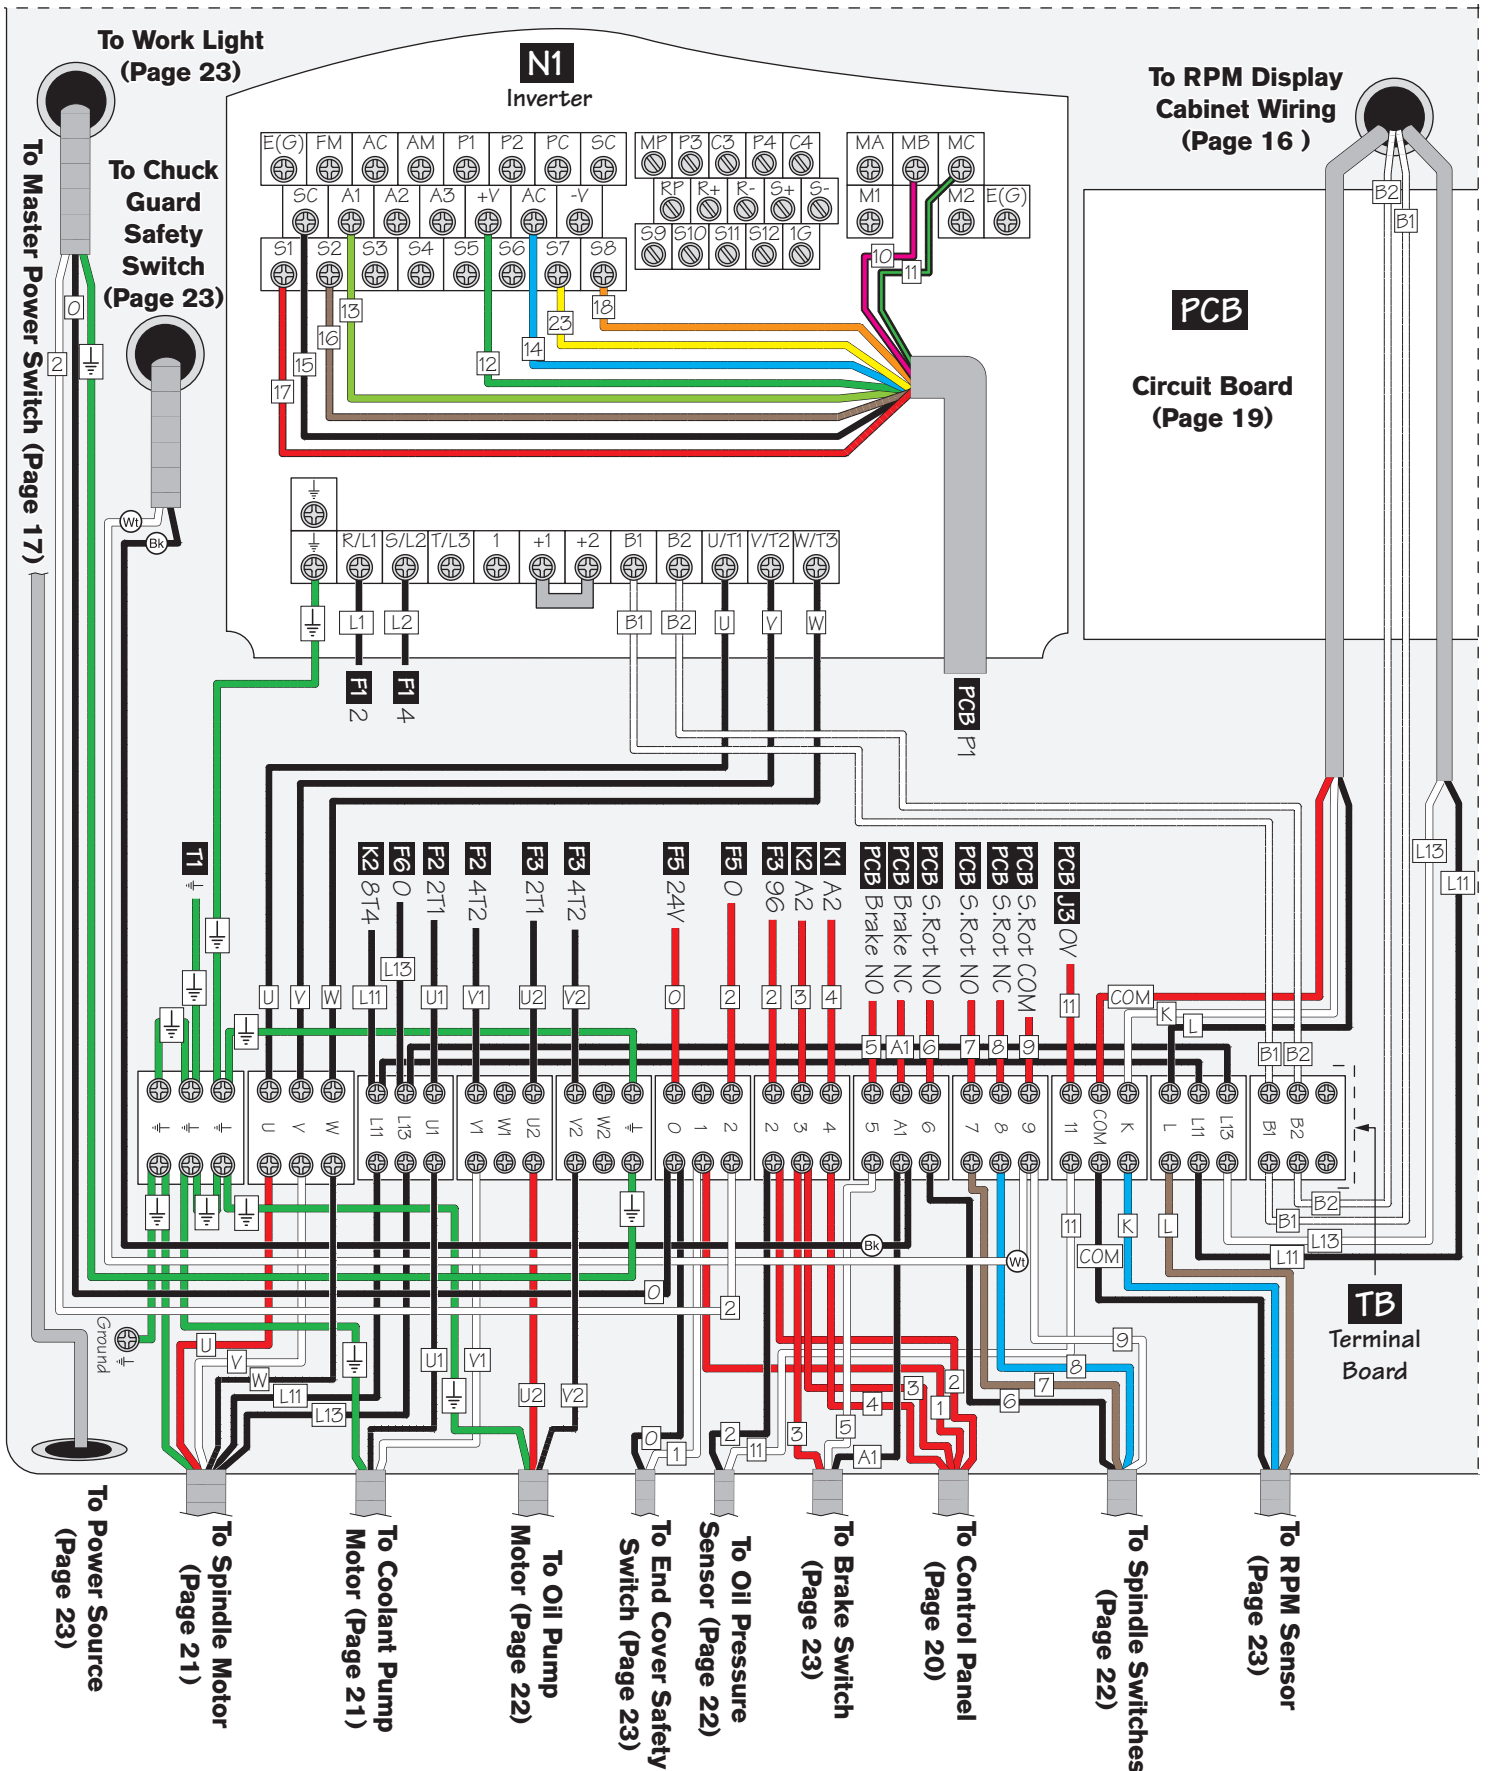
To Work Light
(Page 23)

N1
Inverter

To RPM Display
Cabinet Wiring
(Page 16 )

To Master Power Switch (Page 17)

To Chuck
Guard
Safety
Switch
(Page 23)

E(G) FM AC AM P1 P2 PC SC
MP P3 C3 P4 C4
MA MB MC
SC A1 A2 A3 +V AC -V
RP R+ R- S+ S-
M1 M2 E(G)
S1 S2 S3 S4 S5 S6 S7 S8
S9 S10 S11 S12 1G

10 11
13 23 18
16 14
15 12
17
0
2

B2
B1

PCB

Circuit Board
(Page 19)

Wt
Bk

R/L1 S/L2 T/L3 1 +1 +2 B1 B2 U/T1 V/T2 W/T3

L1 L2 B1 B2 U V W

F1 2
F1 4

PCB P1

T1

K2 8T4
F6 O
F2 2T1
F2 4T2
F3 2T1
F3 4T2
F5 24V
F5 O
F3 96
K2 A2
K1 A2
PCB Brake NO
PCB Brake NC
PCB S.Rot NO
PCB S.Rot NO
PCB S.Rot NC
PCB S.Rot COM
PCB J3 0V

L13
L13
L11

U V W L11 U1 V1 U2 V2 0 2 2 3 4 11 COM K L
5 A1 6 7 8 9
B1 B2

U V W L11 L13 U1 V1 W1 U2 V2 W2 0 1 2 2 3 4 5 A1 6 7 8 9 11 COM K L L11 L13 B1 B2

Bk
Wt
0
2
11 K L
COM
B2
B1
L13
L11

Ground

U
V
W
L11
L13
U1 V1
U2 V2
0 1
2 11
3
5
4
A1
3 2
1
9
8
7
6

TB
Terminal
Board

To Power Source
(Page 23)

To Spindle Motor
(Page 21)

To Coolant Pump
Motor (Page 21)

To Oil Pump
Motor (Page 22)

To End Cover Safety
Switch (Page 23)

To Oil Pressure
Sensor (Page 22)

To Brake Switch
(Page 23)

To Control Panel
(Page 20)

To Spindle Switches
(Page 22)

To RPM Sensor
(Page 23)